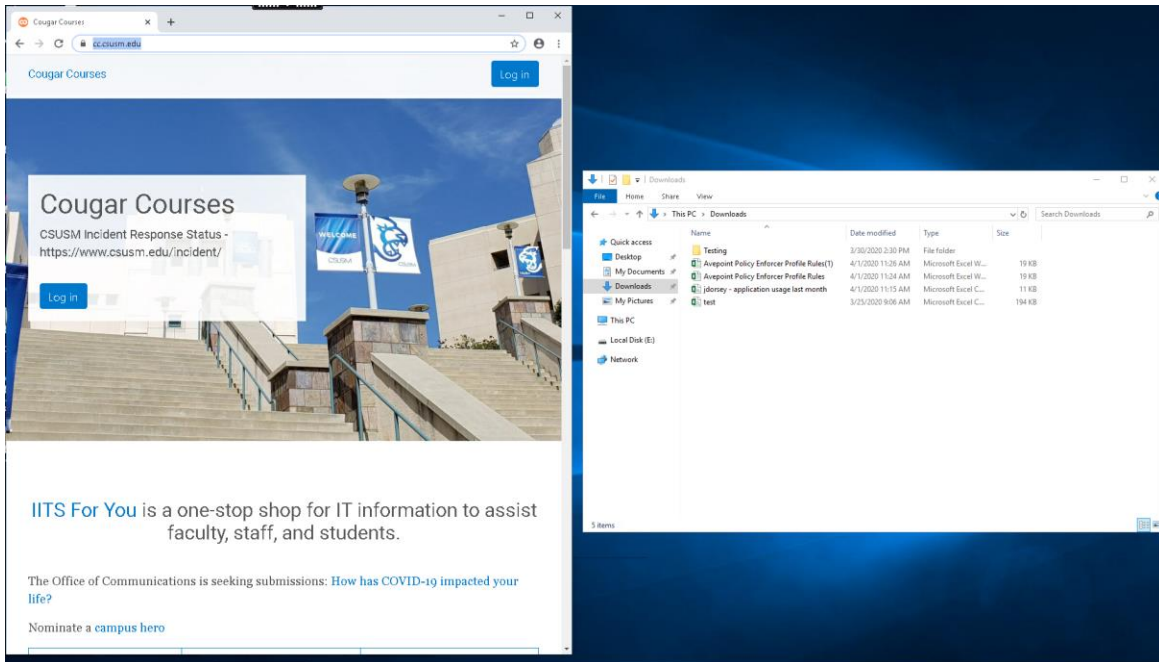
Cougar Courses
cc.csusm.edu

Cougar Courses
Log in

Cougar Courses
CSUSM Incident Response Status - https://www.csusm.edu/incident/
Log in

WELCOME
CSUSM

IITS For You is a one-stop shop for IT information to assist faculty, staff, and students.

The Office of Communications is seeking submissions: How has COVID-19 impacted your life?

Nominate a campus hero

Downloads
File Home Share View
This PC > Downloads
Search Downloads

Quick access
Desktop
My Documents
Downloads
My Pictures
This PC
Local Disk (E:)
Network

| Name | Date modified | Type | Size |
|---|---|---|---|
| Testing | 3/30/2020 2:30 PM | File folder | |
| Avepoint Policy Enforcer Profile Rules(1) | 4/1/2020 11:26 AM | Microsoft Excel W... | 19 KB |
| Avepoint Policy Enforcer Profile Rules | 4/1/2020 11:24 AM | Microsoft Excel W... | 19 KB |
| jdorsey - application usage last month | 4/1/2020 11:15 AM | Microsoft Excel C... | 11 KB |
| test | 3/25/2020 9:06 AM | Microsoft Excel C... | 194 KB |

5 items